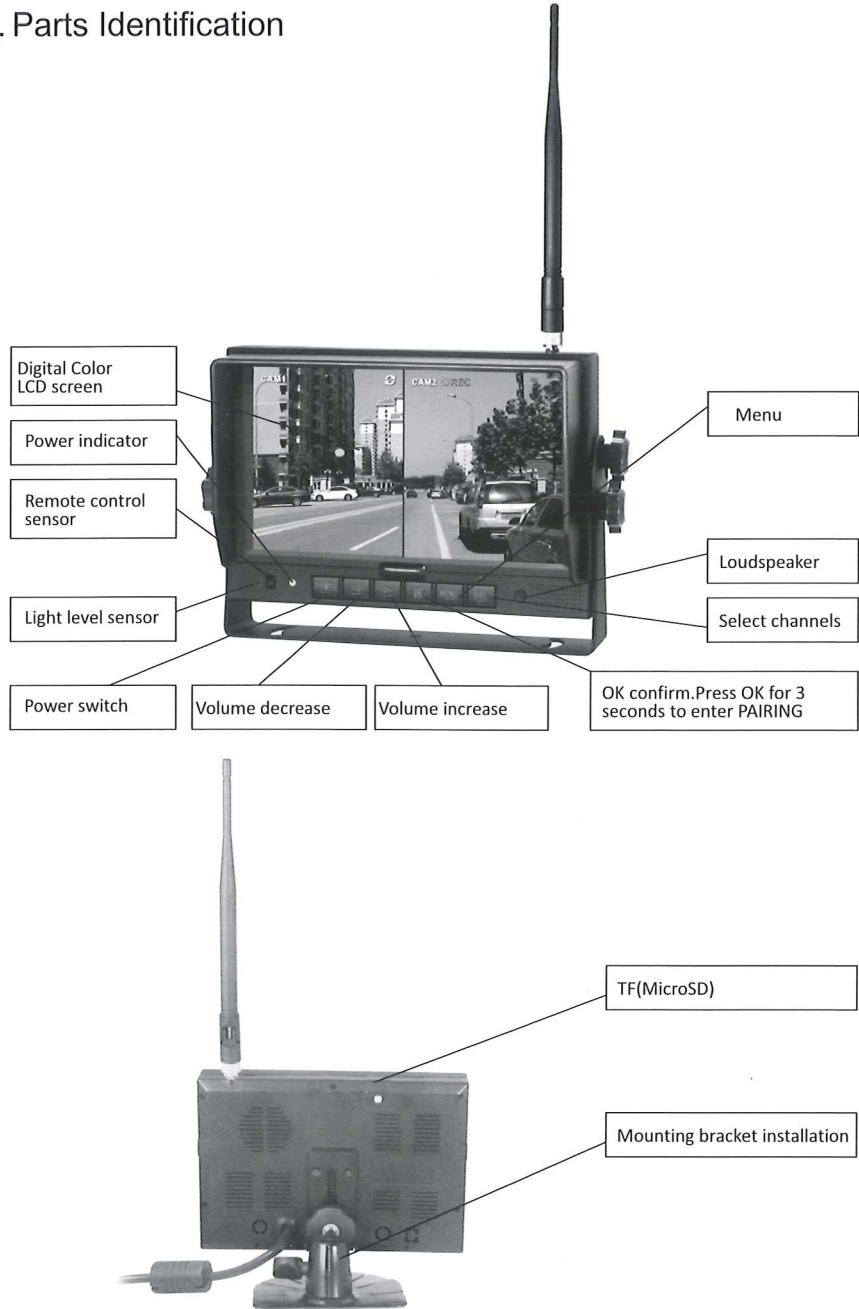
. Parts Identification

Digital Color LCD screen

Power indicator

Remote control sensor

Light level sensor

Power switch

Volume decrease

Volume increase

CAM1

CAM2 REC

Menu

Loudspeaker

Select channels

OK confirm.Press OK for 3 seconds to enter PAIRING

TF(MicroSD)

Mounting bracket installation